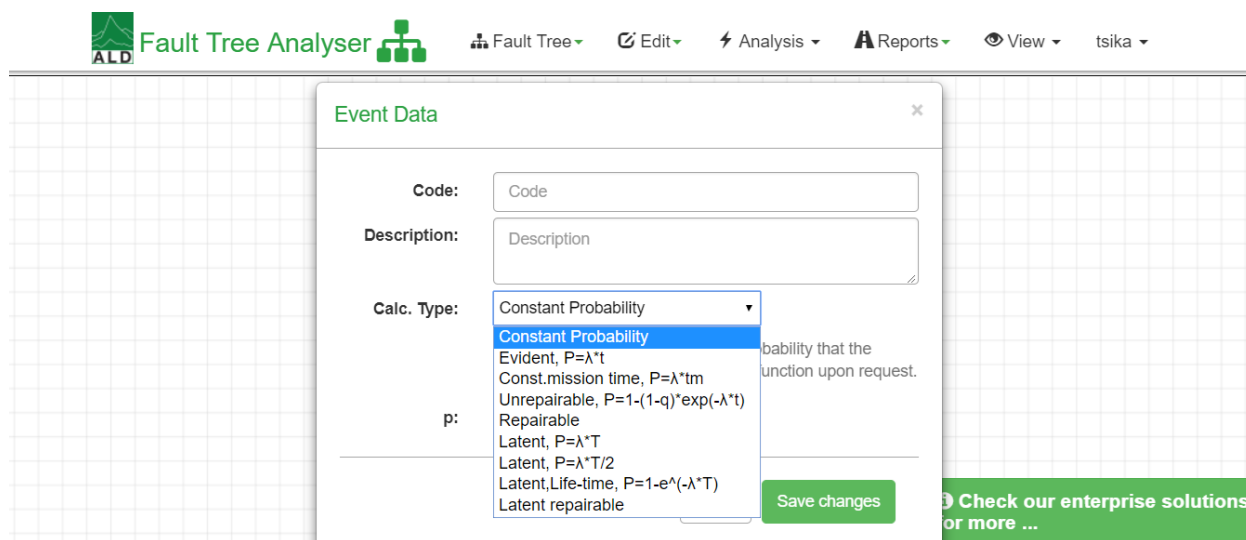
ALD Fault Tree Analyser

Fault Tree ▾ Edit ▾ Analysis ▾ Reports ▾ View ▾ tsika ▾

Event Data ×

Code: Code

Description: Description

Calc. Type: Constant Probability ▾

Constant Probability
Evident, P=λ*t
Const.mission time, P=λ*tm
Unrepairable, P=1-(1-q)*exp(-λ*t)
Repairable
Latent, P=λ*T
Latent, P=λ*T/2
Latent,Life-time, P=1-e^(-λ*T)
Latent repairable

bability that the
unction upon request.

p:

Save changes

Check our enterprise solutions
or more ...